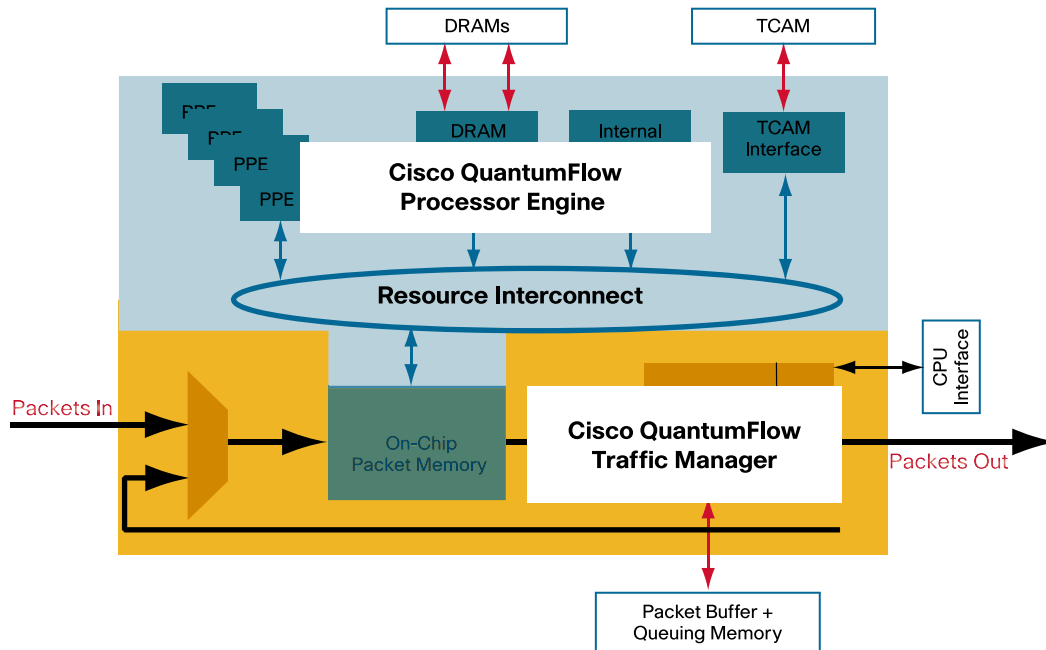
DRAMs

TCAM

PPE

PPE

PPE

PPE

DRAM

Internal

TCAM Interface

Cisco QuantumFlow Processor Engine

Resource Interconnect

CPU Interface

Packets In

On-Chip Packet Memory

Cisco QuantumFlow Traffic Manager

Packets Out

Packet Buffer + Queuing Memory